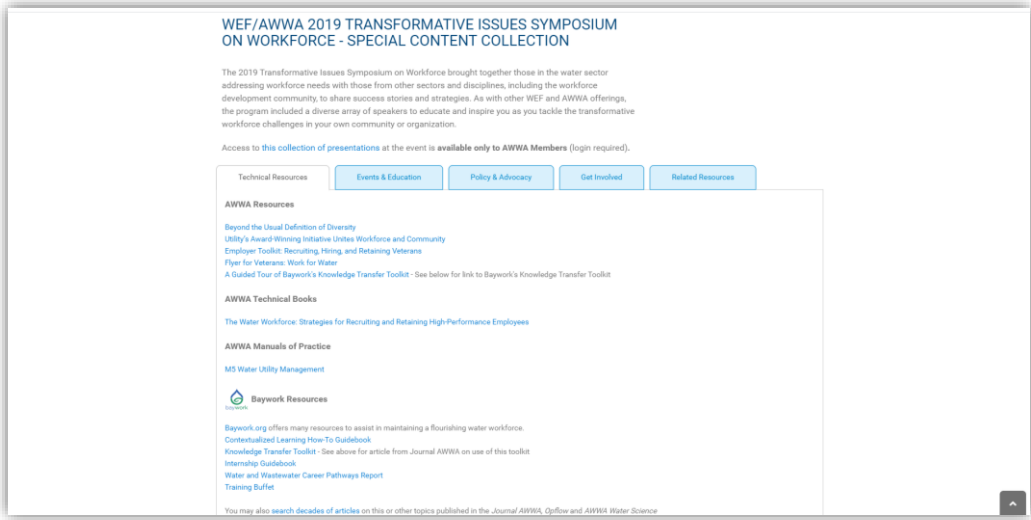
WEF/AWWA 2019 TRANSFORMATIVE ISSUES SYMPOSIUM ON WORKFORCE - SPECIAL CONTENT COLLECTION

The 2019 Transformative Issues Symposium on Workforce brought together those in the water sector addressing workforce needs with those from other sectors and disciplines, including the workforce development community, to share success stories and strategies. As with other WEF and AWWA offerings, the program included a diverse array of speakers to educate and inspire you as you tackle the transformative workforce challenges in your own community or organization.

Access to this collection of presentations at the event is available only to AWWA Members (login required).

Technical Resources | Events & Education | Policy & Advocacy | Get Involved | Related Resources

AWWA Resources

Beyond the Usual Definition of Diversity
Utility's Award-Winning Initiative Unites Workforce and Community
Employer Toolkit: Recruiting, Hiring, and Retaining Veterans
Flyer for Veterans: Work for Water
A Guided Tour of Baywork's Knowledge Transfer Toolkit - See below for link to Baywork's Knowledge Transfer Toolkit

AWWA Technical Books

The Water Workforce: Strategies for Recruiting and Retaining High-Performance Employees

AWWA Manuals of Practice

M5 Water Utility Management

baywork

Baywork Resources

Baywork.org offers many resources to assist in maintaining a flourishing water workforce.
Contextualized Learning How-To Guidebook
Knowledge Transfer Toolkit - See above for article from Journal AWWA on use of this toolkit
Internship Guidebook
Water and Wastewater Career Pathways Report
Training Buffet

You may also search decades of articles on this or other topics published in the Journal AWWA, Opflow and AWWA Water Science